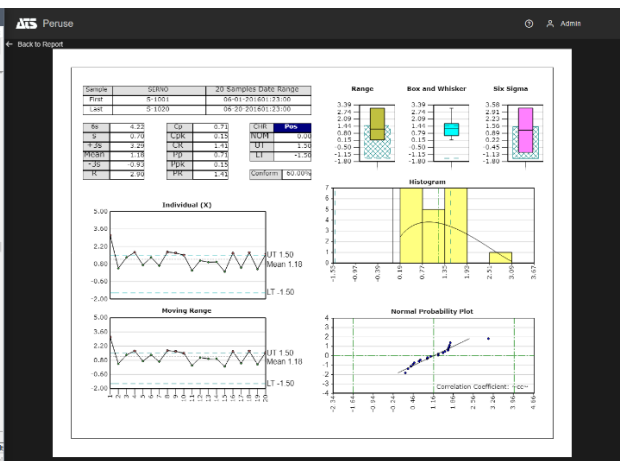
ATS Peruse

Admin

Back to Report

| Sample | SERNO | 20 Samples Date Range |
|---|---|---|
| First | S-1001 | 06-01-2016 01:23:00 |
| Last | S-1020 | 06-20-2016 01:23:00 |

| 6σ | 4.23 | Cp | 0.71 | CHR | Pos |
|---|---|---|---|---|---|
| S | 0.70 | Cpk | 0.15 | NOM | 0.00 |
| +3s | 3.29 | CR | 1.41 | UT | 1.50 |
| Mean | 1.18 | Pp | 0.71 | LT | -1.50 |
| -3s | -0.93 | Ppk | 0.15 | | |
| R | 2.90 | PR | 1.41 | Conform | 60.00% |

Range
3.39 2.74 2.09 1.44 0.80 0.15 -0.50 -1.15 -1.80

Box and Whisker
3.39 2.74 2.09 1.44 0.79 0.15 -0.50 -1.15 -1.80

Six Sigma
3.58 2.91 2.23 1.56 0.89 0.22 -0.45 -1.13 -1.80

Individual (X)
5.00 3.60 2.20 0.80 -0.60 -2.00
UT 1.50
Mean 1.18
LT -1.50

Histogram
7 6 5 4 3 2 1 0
-1.53 -0.97 -0.39 0.19 0.77 1.35 1.93 2.51 3.09 3.67

Moving Range
5.00 3.60 2.20 0.80 -0.60 -2.00
UT 1.50
Mean 1.18
LT -1.50
1 2 3 4 5 6 7 8 9 10 11 12 13 14 15 16 17 18 19 20

Normal Probability Plot
4 3 2 1 0 -1 -2 -3 -4
-3.24 -2.64 -1.84 -0.94 -0.24 0.46 1.16 1.86 2.56 3.26 3.96 4.66
Correlation Coefficient: --c--